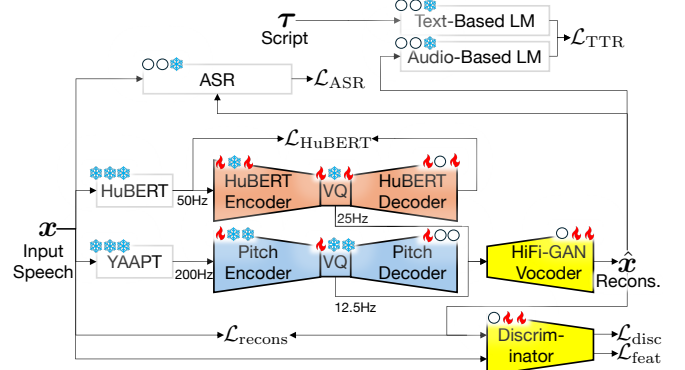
$\boldsymbol{\tau}$
Script

Text-Based LM
Audio-Based LM
$\mathcal{L}_{\text{TTR}}$

ASR
$\mathcal{L}_{\text{ASR}}$

$\mathcal{L}_{\text{HuBERT}}$

HuBERT
50Hz
HuBERT Encoder
VQ
HuBERT Decoder
25Hz

$\boldsymbol{x}$
Input Speech

YAAPT
200Hz
Pitch Encoder
VQ
Pitch Decoder
12.5Hz

HiFi-GAN Vocoder
$\hat{\boldsymbol{x}}$
Recons.

$\mathcal{L}_{\text{recons}}$

Discriminator
$\mathcal{L}_{\text{disc}}$
$\mathcal{L}_{\text{feat}}$